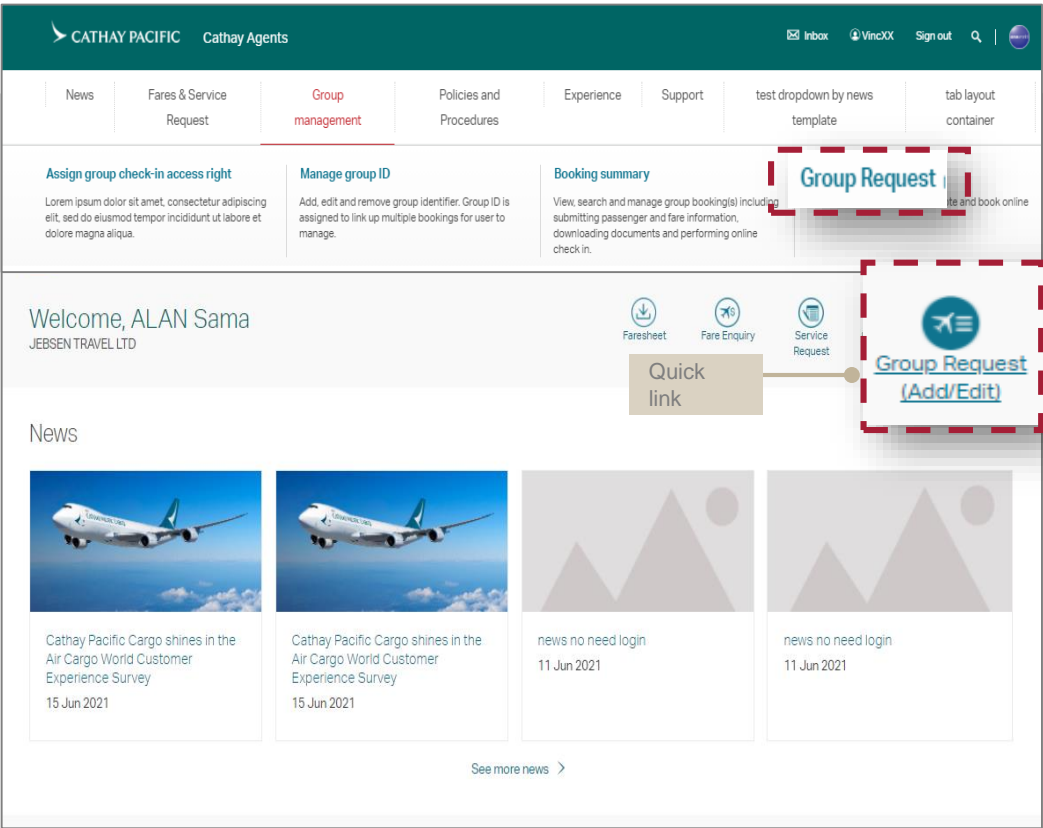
CATHAY PACIFIC Cathay Agents

Inbox VincXX Sign out

News | Fares & Service Request | Group management | Policies and Procedures | Experience | Support | test dropdown by news template | tab layout container

Assign group check-in access right
Lorem ipsum dolor sit amet, consectetur adipiscing elit, sed do eiusmod tempor incididunt ut labore et dolore magna aliqua.

Manage group ID
Add, edit and remove group identifier. Group ID is assigned to link up multiple bookings for user to manage.

Booking summary
View, search and manage group booking(s) including submitting passenger and fare information, downloading documents and performing online check in.

Group Request
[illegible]te and book online

Welcome, ALAN Sama
JEBSEN TRAVEL LTD

Faresheet
Fare Enquiry
Service Request

Group Request (Add/Edit)

Quick link

News

Cathay Pacific Cargo shines in the Air Cargo World Customer Experience Survey
15 Jun 2021

Cathay Pacific Cargo shines in the Air Cargo World Customer Experience Survey
15 Jun 2021

news no need login
11 Jun 2021

news no need login
11 Jun 2021

See more news